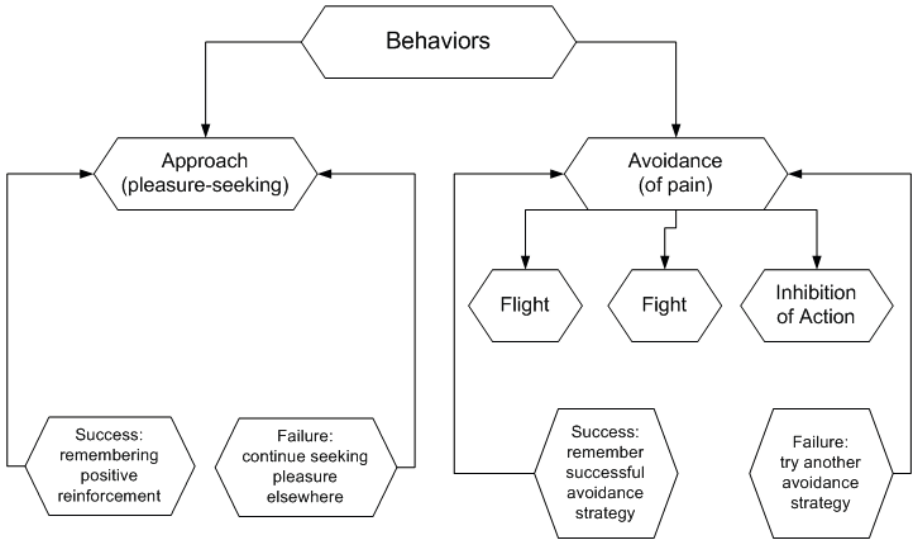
Behaviors

Approach (pleasure-seeking)

Avoidance (of pain)

Flight

Fight

Inhibition of Action

Success: remembering positive reinforcement

Failure: continue seeking pleasure elsewhere

Success: remember successful avoidance strategy

Failure: try another avoidance strategy